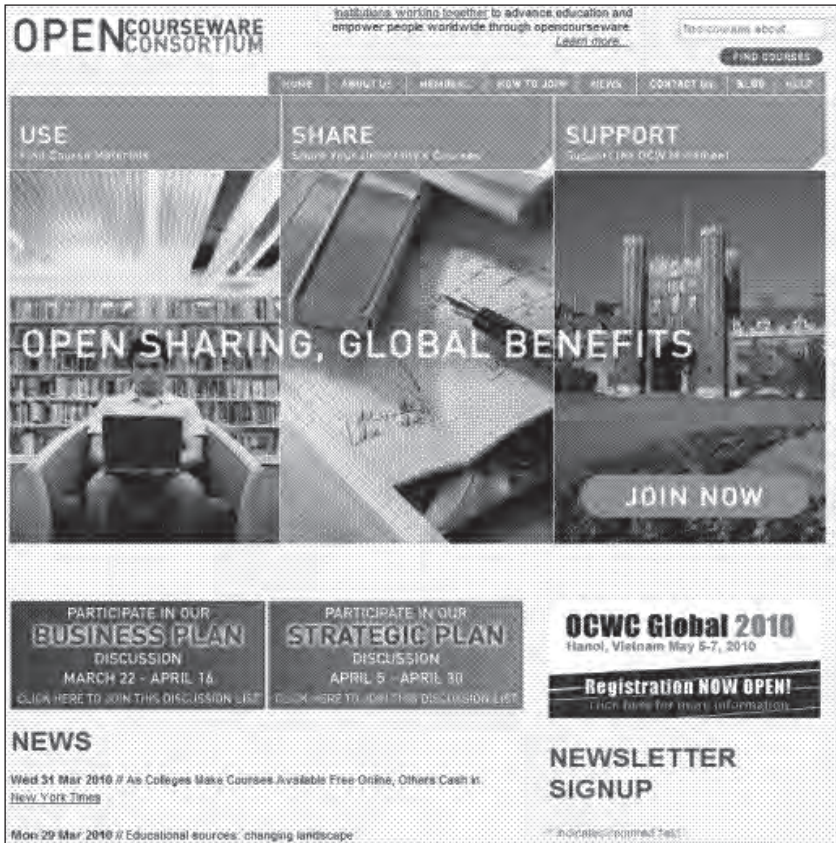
OPEN COURSEWARE CONSORTIUM

Institutions working together to advance education and empower people worldwide through opencourseware. Learn more...

Find courses about...

FIND COURSES

HOME | ABOUT US | MEMBERS | HOW TO JOIN | NEWS | CONTACT US | BLOG | HELP

USE
Find Course Materials

SHARE
Share Your University's Courses

SUPPORT
Support the OCW Movement

OPEN SHARING, GLOBAL BENEFITS

JOIN NOW

PARTICIPATE IN OUR
BUSINESS PLAN
DISCUSSION
MARCH 22 - APRIL 16
CLICK HERE TO JOIN THIS DISCUSSION LIST

PARTICIPATE IN OUR
STRATEGIC PLAN
DISCUSSION
APRIL 5 - APRIL 30
CLICK HERE TO JOIN THIS DISCUSSION LIST

OCWC Global 2010
Hanoi, Vietnam May 5-7, 2010

Registration NOW OPEN!
Click here for more information

NEWS

Wed 31 Mar 2010 // As Colleges Make Courses Available Free Online, Others Cash in.
New York Times

Mon 29 Mar 2010 // Educational sources: changing landscape

NEWSLETTER SIGNUP

* indicates required field